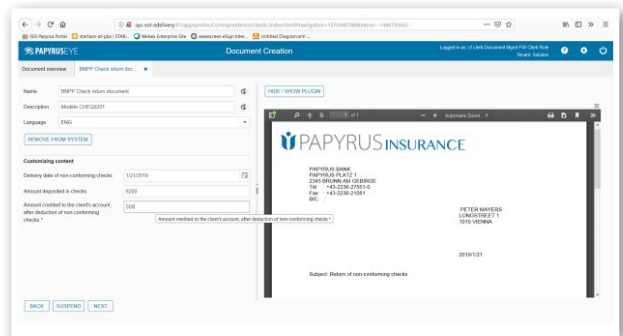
ISIS Papyrus Portal | starface-at-pbx | STAR... | Webex Enterprise Site | easescreen eSign Inter... | Untitled Diagramm

PAPYRUSEYE

Document Creation

Logged in as: cl clerk Document Mgmt FW Clerk Role
Tenant: Solution

Document overview | BNPP Check return doc... ×

Name: BNPP Check return document

Description: Modelle CHEQ0201

Language: ENG

REMOVE FROM SYSTEM

Customizing content

Delivery date of non-conforming checks: 1/21/2019

Amount deposited in checks: 8200

Amount credited to the client's account, after deduction of non-conforming checks *: 500

Amount credited to the client's account, after deduction of non-conforming checks *

HIDE / SHOW PLUGIN

1 of 1

Automatic Zoom

PAPYRUS INSURANCE

PAPYRUS BANK
PAPYRUS PLATZ 1
2345 BRUNN AM GEBIRGE
Tel +43-2236-27551-0
Fax +43-2236-21081
BIC

PETER MAYERS
LONGSTREET 1
1010 VIENNA

2019/1/21

Subject: Return of non-conforming checks

BACK | SUSPEND | NEXT